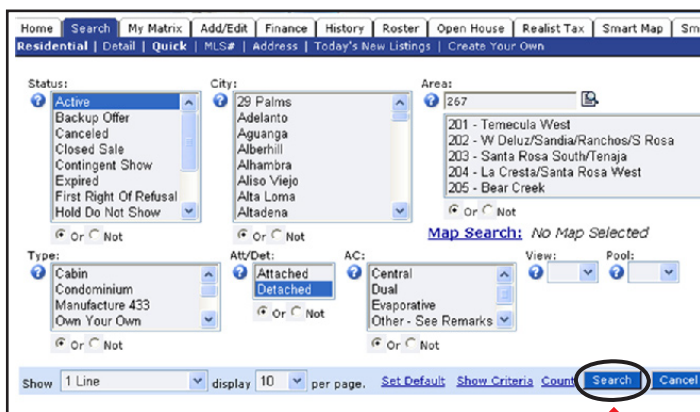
Home | Search | My Matrix | Add/Edit | Finance | History | Roster | Open House | Realist Tax | Smart Map | Sm

Residential | Detail | Quick | MLS# | Address | Today's New Listings | Create Your Own

Status:
Active
Backup Offer
Canceled
Closed Sale
Contingent Show
Expired
First Right Of Refusal
Hold Do Not Show
Or Not

City:
29 Palms
Adelanto
Aguanga
Alberhill
Alhambra
Aliso Viejo
Alta Loma
Altadena
Or Not

Area:
267
201 - Temecula West
202 - W Deluz/Sandia/Ranchos/S Rosa
203 - Santa Rosa South/Tenaja
204 - La Cresta/Santa Rosa West
205 - Bear Creek
Or Not

Map Search: No Map Selected

Type:
Cabin
Condominium
Manufacture 433
Own Your Own
Or Not

Att/Det:
Attached
Detached
Or Not

AC:
Central
Dual
Evaporative
Other - See Remarks
Or Not

View:

Pool:

Show 1 Line display 10 per page. Set Default Show Criteria Count Search Cancel